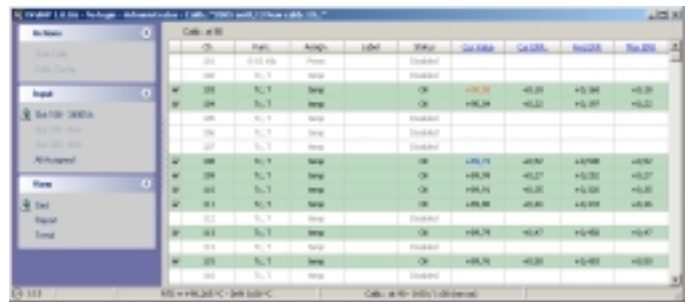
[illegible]

Calls: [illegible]

| | Ch. | Func. | Assign. | Label | Status | Cur. Value | Cur. ERR. | Avg. ERR. | Max ERR. |
|---|---|---|---|---|---|---|---|---|---|
| | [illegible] | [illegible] | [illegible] | | Disabled | | | | |
| | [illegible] | T, T | temp | | Disabled | | | | |
| | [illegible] | T, T | temp | | OK | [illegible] | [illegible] | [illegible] | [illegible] |
| | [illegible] | T, T | temp | | OK | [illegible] | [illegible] | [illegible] | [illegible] |
| | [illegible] | T, T | temp | | Disabled | | | | |
| | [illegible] | T, T | temp | | Disabled | | | | |
| | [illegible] | T, T | temp | | Disabled | | | | |
| | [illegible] | T, T | temp | | OK | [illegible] | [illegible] | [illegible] | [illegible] |
| | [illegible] | T, T | temp | | OK | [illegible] | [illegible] | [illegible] | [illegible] |
| | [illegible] | T, T | temp | | OK | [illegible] | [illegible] | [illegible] | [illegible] |
| | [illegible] | T, T | temp | | OK | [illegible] | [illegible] | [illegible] | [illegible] |
| | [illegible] | T, T | temp | | Disabled | | | | |
| | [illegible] | T, T | temp | | OK | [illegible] | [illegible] | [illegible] | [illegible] |
| | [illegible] | T, T | temp | | Disabled | | | | |
| | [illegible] | T, T | temp | | OK | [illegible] | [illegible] | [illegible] | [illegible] |
| | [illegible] | T, T | temp | | Disabled | | | | |

Actions
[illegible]
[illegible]

Input
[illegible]
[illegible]
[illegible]
All Assigned

View
Grid
Report
Trend

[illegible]